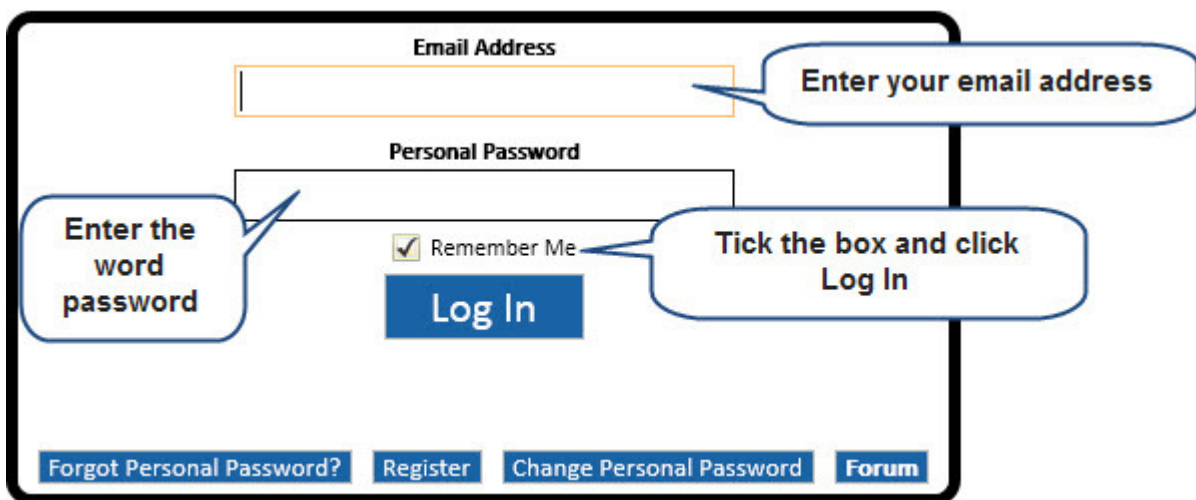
Email Address

Enter your email address

Personal Password

Enter the word password

Remember Me

Tick the box and click Log In

Log In

Forgot Personal Password? Register Change Personal Password Forum